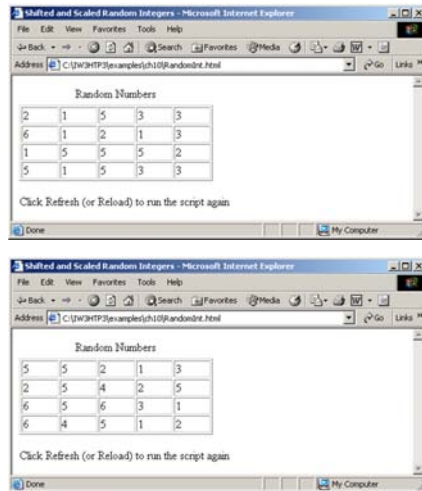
Shifted and Scaled Random Integers - Microsoft Internet Explorer

File Edit View Favorites Tools Help

Back Search Favorites Media

Address C:\IW3HTP3\examples\ch10\RandomInt.html Go Links

Random Numbers

| 2 | 1 | 5 | 3 | 3 |
|---|---|---|---|---|
| 6 | 1 | 2 | 1 | 3 |
| 1 | 5 | 5 | 5 | 2 |
| 5 | 1 | 5 | 3 | 3 |

Click Refresh (or Reload) to run the script again

Done My Computer

Shifted and Scaled Random Integers - Microsoft Internet Explorer

File Edit View Favorites Tools Help

Back Search Favorites Media

Address C:\IW3HTP3\examples\ch10\RandomInt.html Go Links

Random Numbers

| 5 | 5 | 2 | 1 | 3 |
|---|---|---|---|---|
| 2 | 5 | 4 | 2 | 5 |
| 6 | 5 | 6 | 3 | 1 |
| 6 | 4 | 5 | 1 | 2 |

Click Refresh (or Reload) to run the script again

Done My Computer